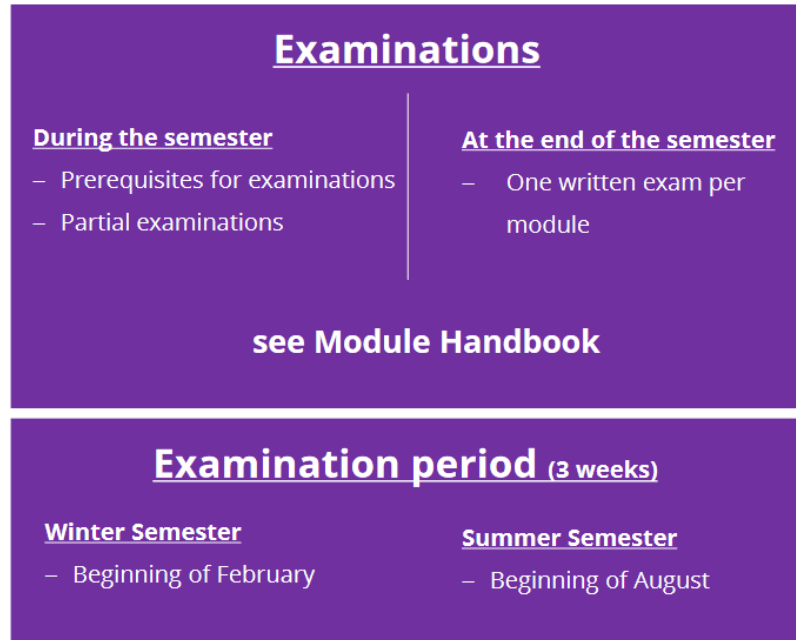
Examinations

During the semester
– Prerequisites for examinations
– Partial examinations

At the end of the semester
– One written exam per module

see Module Handbook

Examination period (3 weeks)

Winter Semester
– Beginning of February

Summer Semester
– Beginning of August